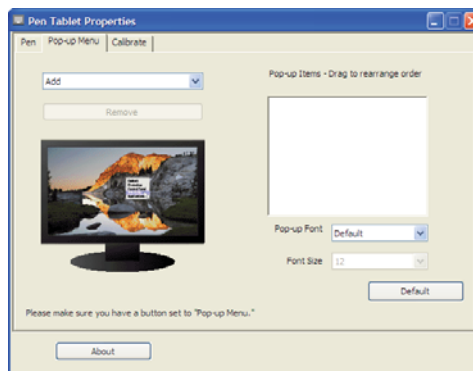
Pen Tablet Properties

Pen | Pop-up Menu | Calibrate

Add

Remove

Pop-up Items - Drag to rearrange order

Pop-up Font Default

Font Size 12

Default

Please make sure you have a button set to "Pop-up Menu."

About